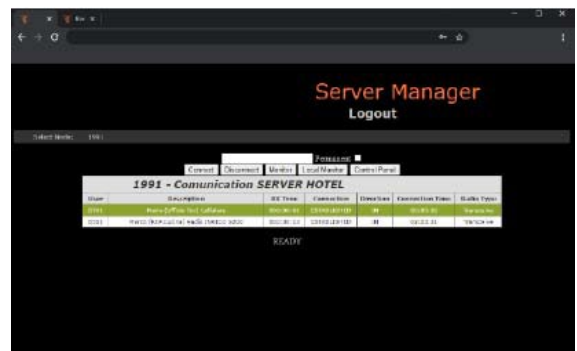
Server Manager
Logout

Select Node: 1991

Password:
Connect | Disconnect | Monitor | Local Monitor | Control Panel

1991 - Comunication SERVER HOTEL

| User | Description | RX Time | Connection | Direction | Connection Time | Radio Type |
|---|---|---|---|---|---|---|
| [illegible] | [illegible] | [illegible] | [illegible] | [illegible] | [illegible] | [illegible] |
| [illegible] | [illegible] | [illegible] | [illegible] | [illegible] | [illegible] | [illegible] |

READY